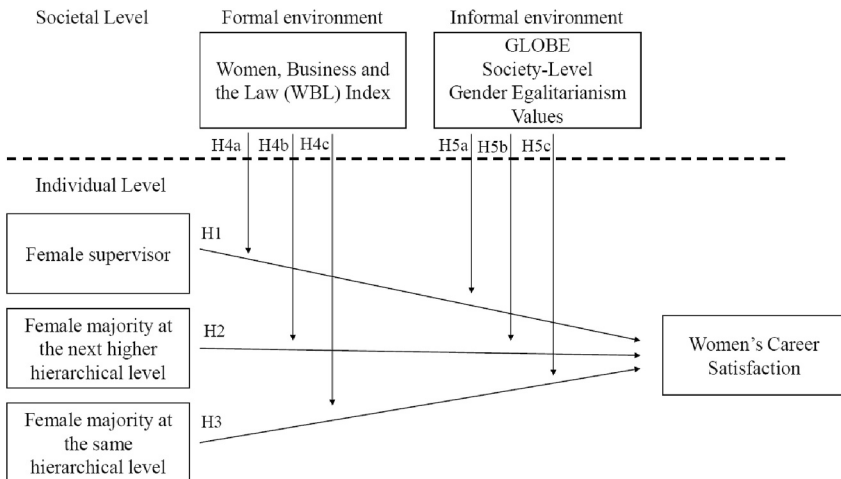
Societal Level

Formal environment

Women, Business and the Law (WBL) Index

Informal environment

GLOBE Society-Level Gender Egalitarianism Values

H4a H4b H4c

H5a H5b H5c

Individual Level

Female supervisor

H1

Female majority at the next higher hierarchical level

H2

Female majority at the same hierarchical level

H3

Women's Career Satisfaction